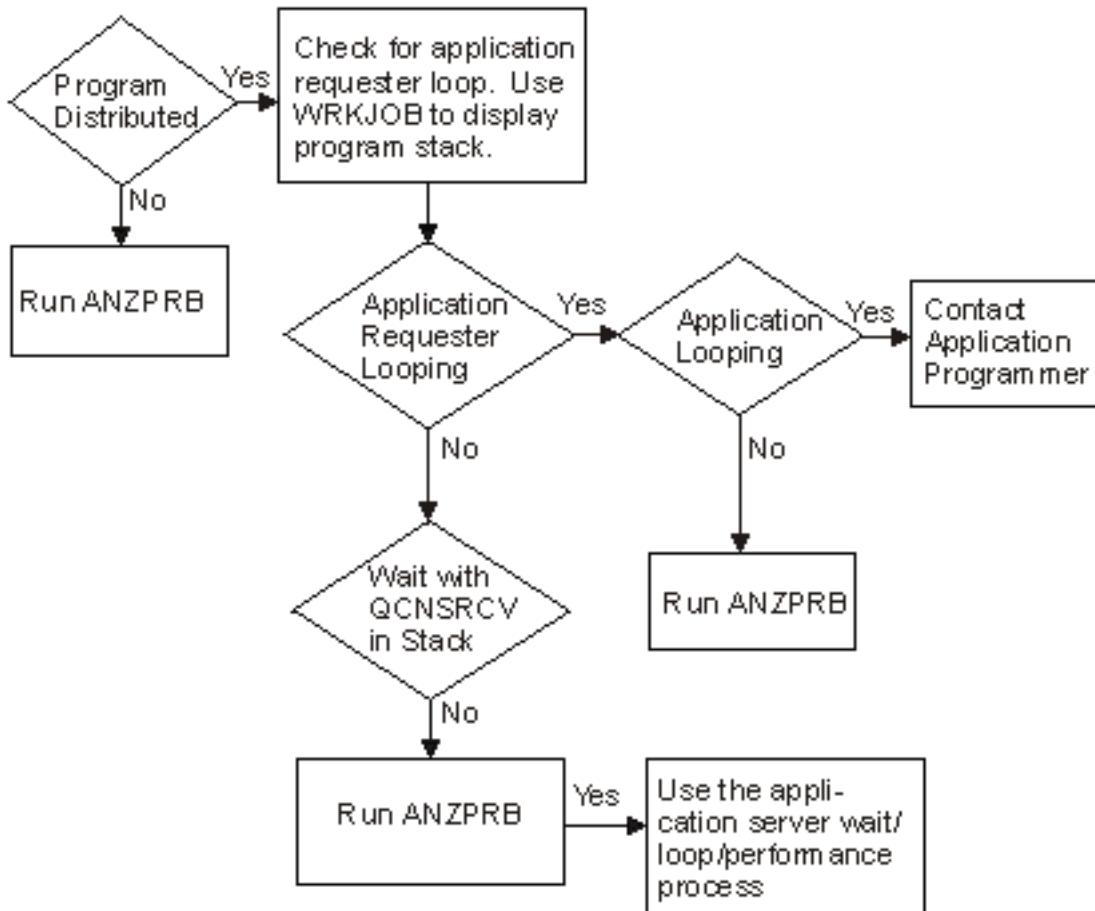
Program Distributed

Yes

Check for application requester loop. Use WRKJOB to display program stack.

No

Run ANZPRB

Application Requester Looping

Yes

Application Looping

Yes

Contact Application Programmer

No

No

Wait with QCNSRCV in Stack

Run ANZPRB

No

Run ANZPRB

Yes

Use the application server wait/ loop/performance process